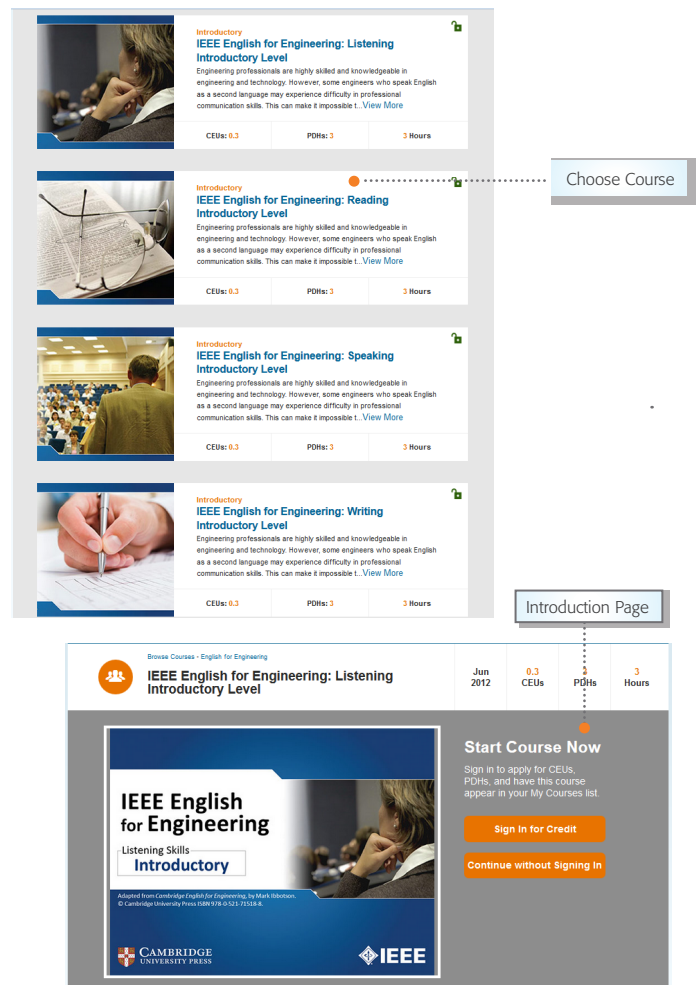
Introductory
IEEE English for Engineering: Listening Introductory Level
Engineering professionals are highly skilled and knowledgeable in engineering and technology. However, some engineers who speak English as a second language may experience difficulty in professional communication skills. This can make it impossible t...View More

CEUs: 0.3 | PDHs: 3 | 3 Hours

Choose Course

Introductory
IEEE English for Engineering: Reading Introductory Level
Engineering professionals are highly skilled and knowledgeable in engineering and technology. However, some engineers who speak English as a second language may experience difficulty in professional communication skills. This can make it impossible t...View More

CEUs: 0.3 | PDHs: 3 | 3 Hours

Introductory
IEEE English for Engineering: Speaking Introductory Level
Engineering professionals are highly skilled and knowledgeable in engineering and technology. However, some engineers who speak English as a second language may experience difficulty in professional communication skills. This can make it impossible t...View More

CEUs: 0.3 | PDHs: 3 | 3 Hours

Introductory
IEEE English for Engineering: Writing Introductory Level
Engineering professionals are highly skilled and knowledgeable in engineering and technology. However, some engineers who speak English as a second language may experience difficulty in professional communication skills. This can make it impossible t...View More

CEUs: 0.3 | PDHs: 3 | 3 Hours

Introduction Page

Browse Courses - English for Engineering
IEEE English for Engineering: Listening Introductory Level
Jun 2012 | 0.3 CEUs | 3 PDHs | 3 Hours

IEEE English for Engineering
Listening Skills
Introductory
Adapted from Cambridge English for Engineering, by Mark Ibbotson. © Cambridge University Press ISBN 978-0-521-71518-8.
CAMBRIDGE UNIVERSITY PRESS
IEEE

Start Course Now
Sign in to apply for CEUs, PDHs, and have this course appear in your My Courses list.
Sign in for Credit
Continue without Signing In